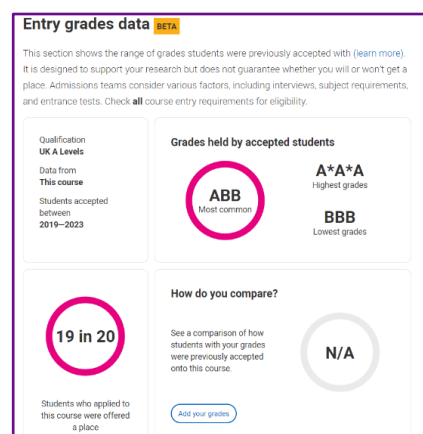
Entry grades data BETA

This section shows the range of grades students were previously accepted with (learn more). It is designed to support your research but does not guarantee whether you will or won't get a place. Admissions teams consider various factors, including interviews, subject requirements, and entrance tests. Check all course entry requirements for eligibility.

Qualification
UK A Levels

Data from
This course

Students accepted between
2019—2023

Grades held by accepted students

ABB
Most common

A*A*A
Highest grades

BBB
Lowest grades

19 in 20

Students who applied to this course were offered a place

How do you compare?

See a comparison of how students with your grades were previously accepted onto this course.

N/A

Add your grades